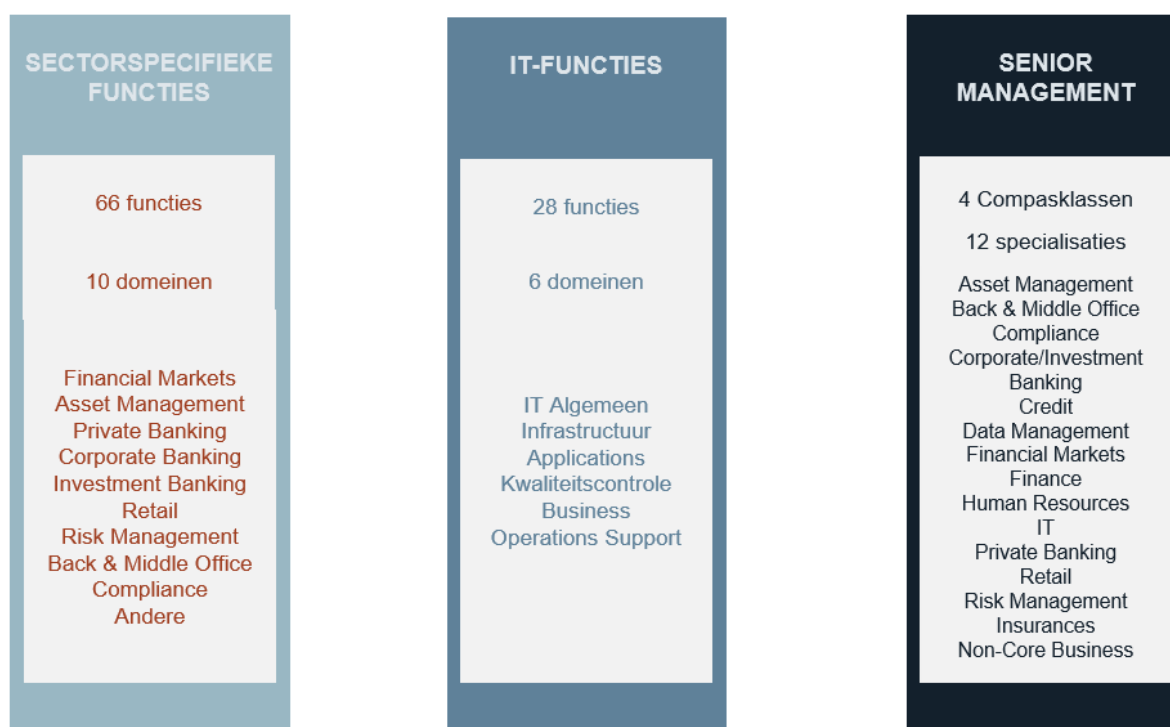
SECTORSPECIFIEKE FUNCTIES

66 functies

10 domeinen

Financial Markets
Asset Management
Private Banking
Corporate Banking
Investment Banking
Retail
Risk Management
Back & Middle Office
Compliance
Andere

IT-FUNCTIES

28 functies

6 domeinen

IT Algemeen
Infrastructuur
Applications
Kwaliteitscontrole
Business
Operations Support

SENIOR MANAGEMENT

4 Compasklassen

12 specialisaties

Asset Management
Back & Middle Office
Compliance
Corporate/Investment Banking
Credit
Data Management
Financial Markets
Finance
Human Resources
IT
Private Banking
Retail
Risk Management
Insurances
Non-Core Business